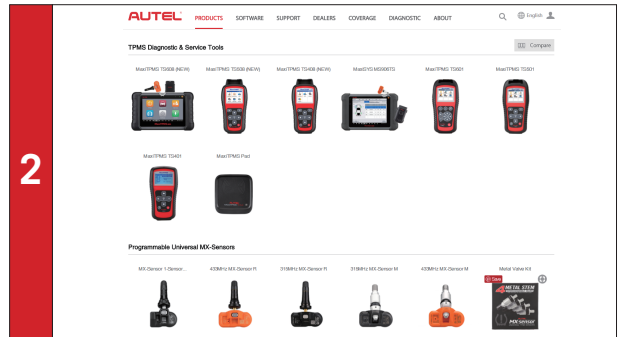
2

AUTEL PRODUCTS SOFTWARE SUPPORT DEALERS COVERAGE DIAGNOSTIC ABOUT English

TPMS Diagnostic & Service Tools

Compare

MaxiTPMS TS608 (NEW) MaxiTPMS TS508 (NEW) MaxiTPMS TS408 (NEW) MaxiSYS MS906TS MaxiTPMS TS601 MaxiTPMS TS501

MaxiTPMS TS401 MaxiTPMS Pad

Programmable Universal MX-Sensors

MX-Sensor 1-Sensor... 433MHz MX-Sensor R 315MHz MX-Sensor R 315MHz MX-Sensor M 433MHz MX-Sensor M Metal Valve Kit

METAL STEM

MX-Sensor